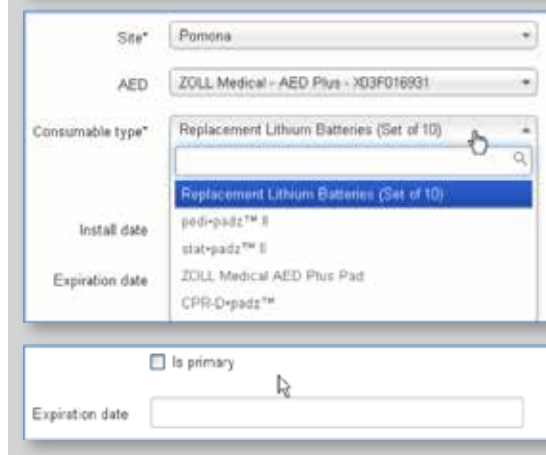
Site* Pomona

AED ZOLL Medical - AED Plus - X03F016931

Consumable type* Replacement Lithium Batteries (Set of 10)

Replacement Lithium Batteries (Set of 10)

pedi•padz™ II

stat•padz™ II

ZOLL Medical AED Plus Pad

CPR-D•padz™

Install date

Expiration date

Is primary

Expiration date